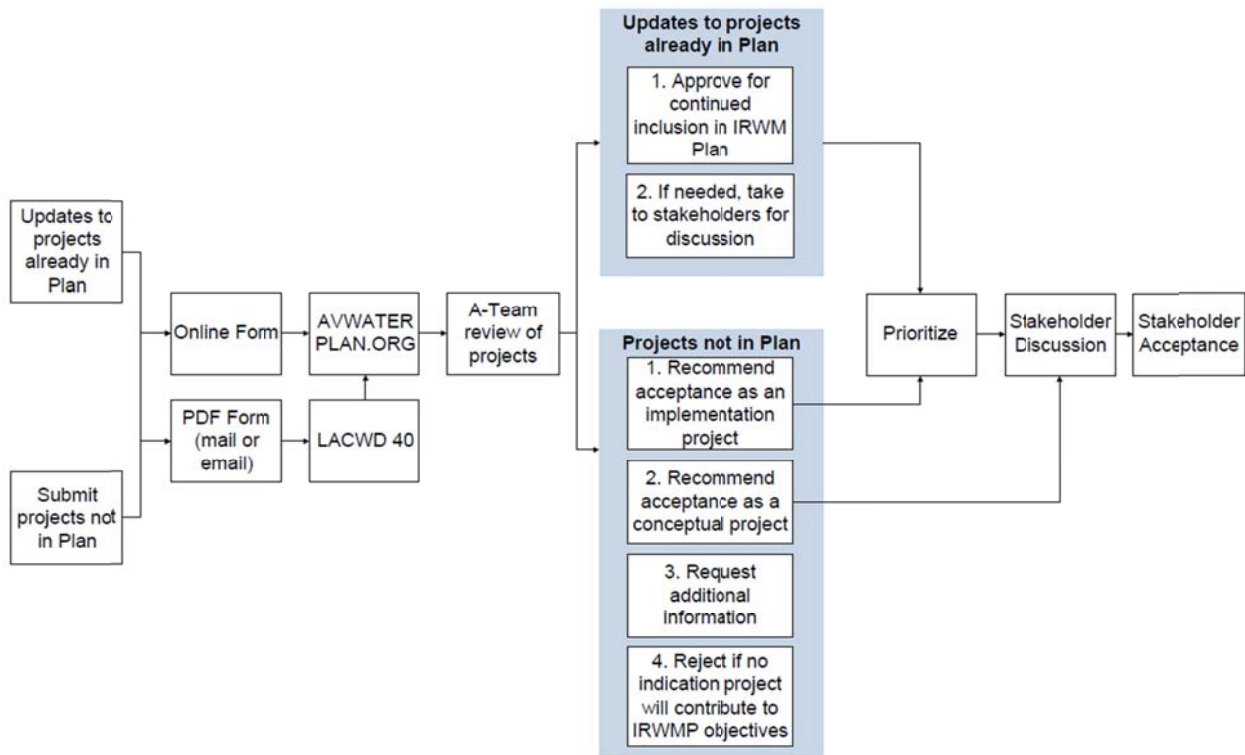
Updates to projects already in Plan

Submit projects not in Plan

Online Form

PDF Form (mail or email)

AVWATER PLAN.ORG

LACWD 40

A-Team review of projects

Updates to projects already in Plan

1. Approve for continued inclusion in IRWM Plan

2. If needed, take to stakeholders for discussion

Projects not in Plan

1. Recommend acceptance as an implementation project

2. Recommend acceptance as a conceptual project

3. Request additional information

4. Reject if no indication project will contribute to IRWMP objectives

Prioritize

Stakeholder Discussion

Stakeholder Acceptance